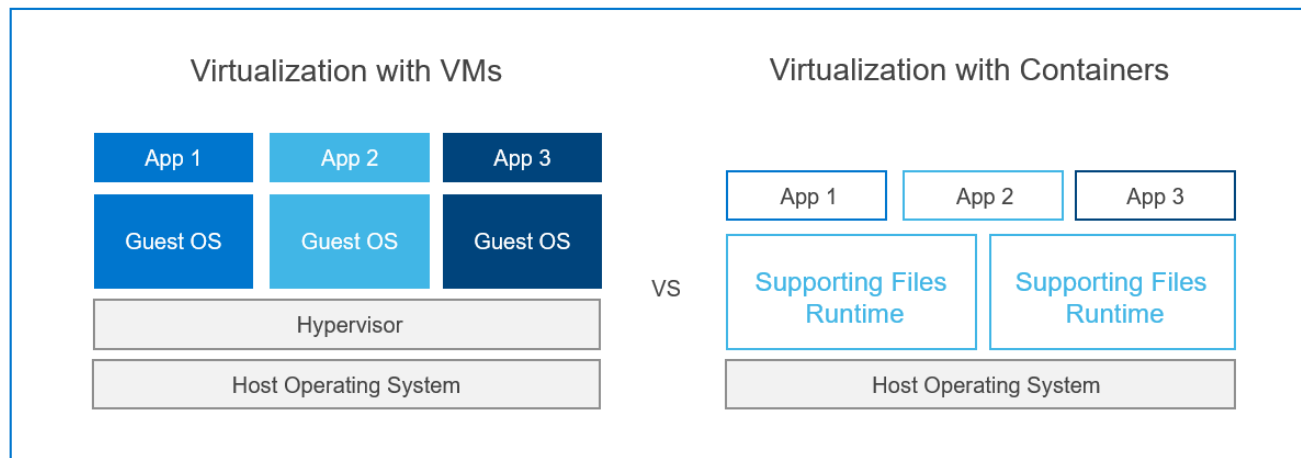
Virtualization with VMs

| App 1 | App 2 | App 3 |
|---|---|---|
| Guest OS | Guest OS | Guest OS |

Hypervisor

Host Operating System

VS

Virtualization with Containers

| App 1 | App 2 | App 3 |
|---|---|---|

Supporting Files Runtime

Supporting Files Runtime

Host Operating System